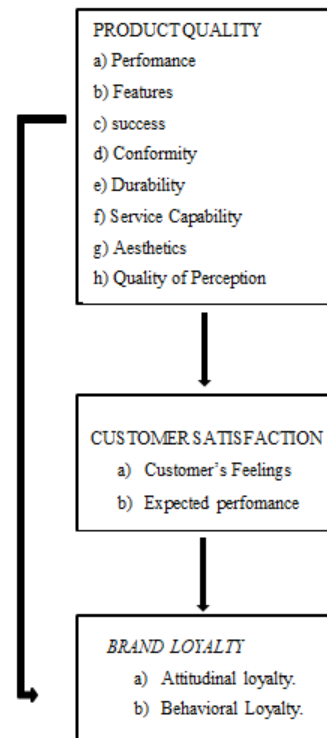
PRODUCT QUALITY
a) Perfomance
b) Features
c) success
d) Conformity
e) Durability
f) Service Capability
g) Aesthetics
h) Quality of Perception

CUSTOMER SATISFACTION
a) Customer's Feelings
b) Expected perfomance

BRAND LOYALTY
a) Attitudinal loyalty.
b) Behavioral Loyalty.